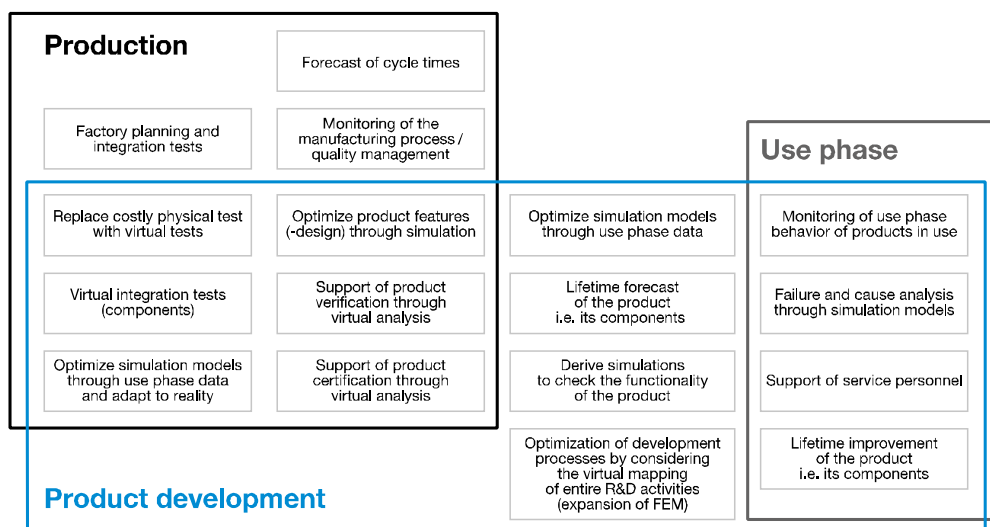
Production

Forecast of cycle times

Factory planning and integration tests

Monitoring of the manufacturing process / quality management

Use phase

Replace costly physical test with virtual tests

Optimize product features (-design) through simulation

Optimize simulation models through use phase data

Monitoring of use phase behavior of products in use

Virtual integration tests (components)

Support of product verification through virtual analysis

Lifetime forecast of the product i.e. its components

Failure and cause analysis through simulation models

Optimize simulation models through use phase data and adapt to reality

Support of product certification through virtual analysis

Derive simulations to check the functionality of the product

Support of service personnel

Optimization of development processes by considering the virtual mapping of entire R&D activities (expansion of FEM)

Lifetime improvement of the product i.e. its components

Product development